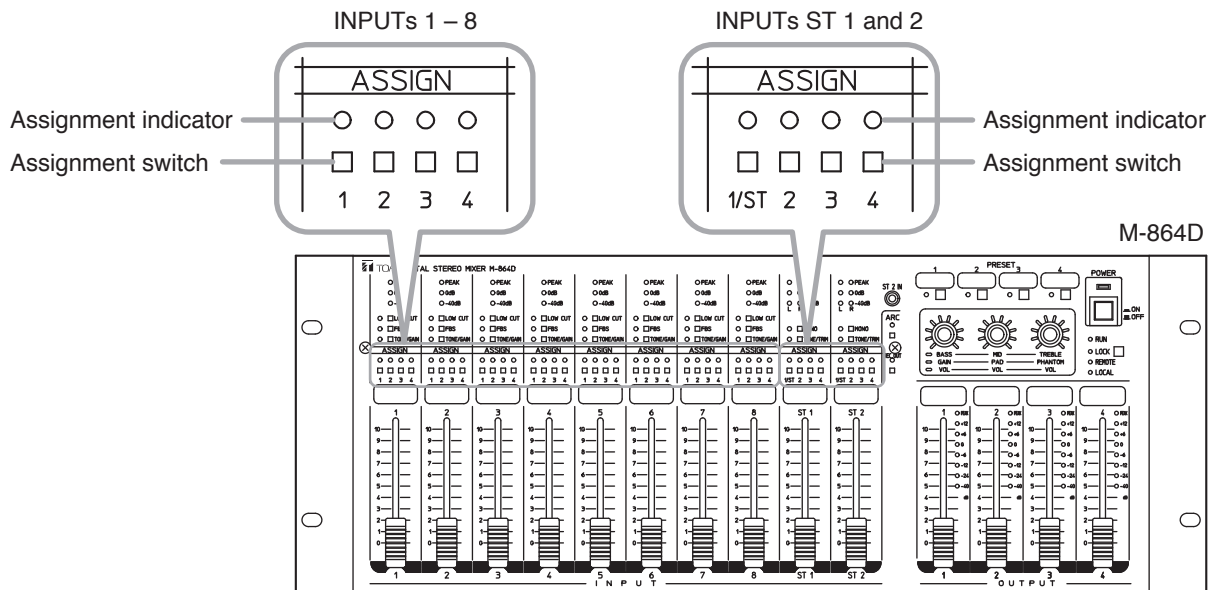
INPUTs 1 – 8

INPUTs ST 1 and 2

ASSIGN

Assignment indicator

Assignment switch

1 2 3 4

ASSIGN

Assignment indicator

Assignment switch

1/ST 2 3 4

M-864D

TOA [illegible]TAL STEREO MIXER M-864D

PEAK
0dB
-40dB
LOW CUT
FBS
TONE/GAIN
ASSIGN
1 2 3 4

MONO
TONE/TRIM
1/ST 2 3 4

ST 2 IN

ARC

PRESET
1 2 3 4

POWER
ON
OFF

BASS
GAIN
VOL
MID
PAD
VOL
TREBLE
PHANTON
VOL

RUN
LOCK
REMOTE
LOCAL

1 2 3 4 5 6 7 8 ST 1 ST 2

10 9 8 7 6 5 4 3 2 1 0

1 2 3 4 5 6 7 8 ST 1 ST 2
INPUT

1 2 3 4
OUTPUT